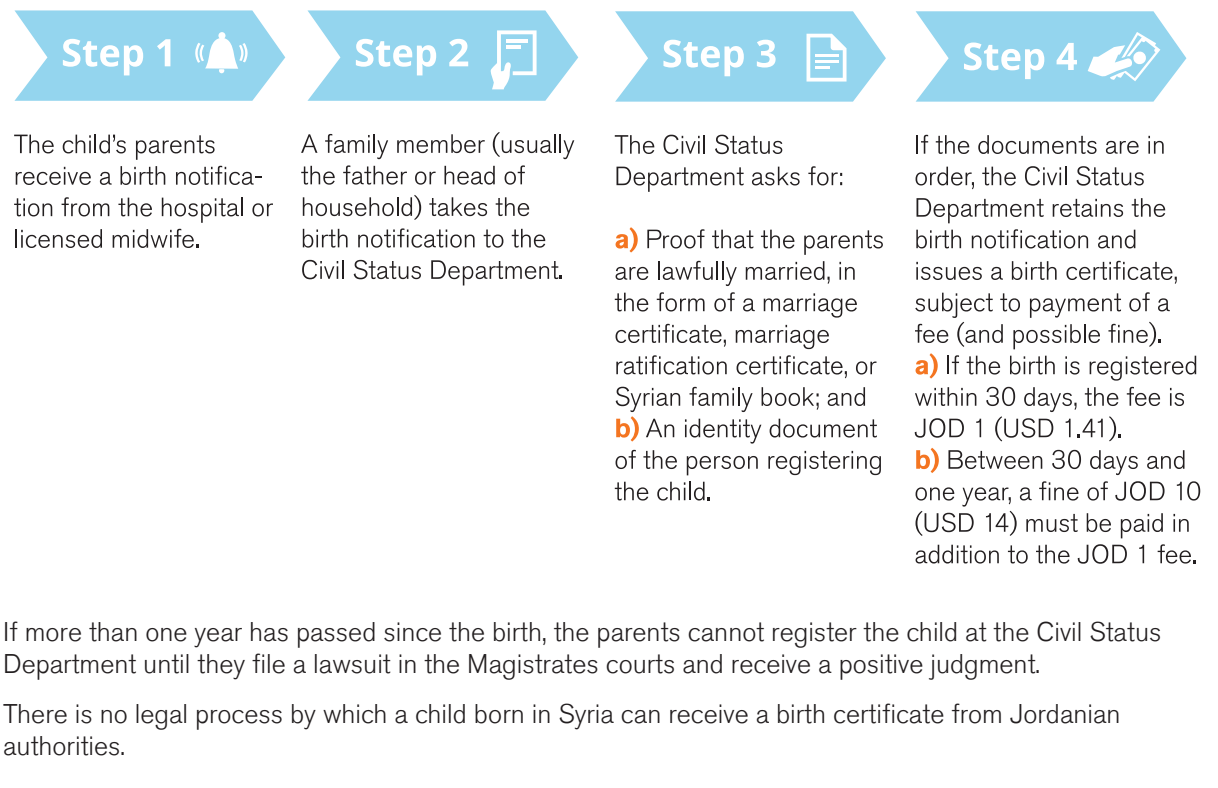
Step 1

The child's parents receive a birth notification from the hospital or licensed midwife.

Step 2

A family member (usually the father or head of household) takes the birth notification to the Civil Status Department.

Step 3

The Civil Status Department asks for:

a) Proof that the parents are lawfully married, in the form of a marriage certificate, marriage ratification certificate, or Syrian family book; and
b) An identity document of the person registering the child.

Step 4

If the documents are in order, the Civil Status Department retains the birth notification and issues a birth certificate, subject to payment of a fee (and possible fine).
a) If the birth is registered within 30 days, the fee is JOD 1 (USD 1.41).
b) Between 30 days and one year, a fine of JOD 10 (USD 14) must be paid in addition to the JOD 1 fee.

If more than one year has passed since the birth, the parents cannot register the child at the Civil Status Department until they file a lawsuit in the Magistrates courts and receive a positive judgment.

There is no legal process by which a child born in Syria can receive a birth certificate from Jordanian authorities.